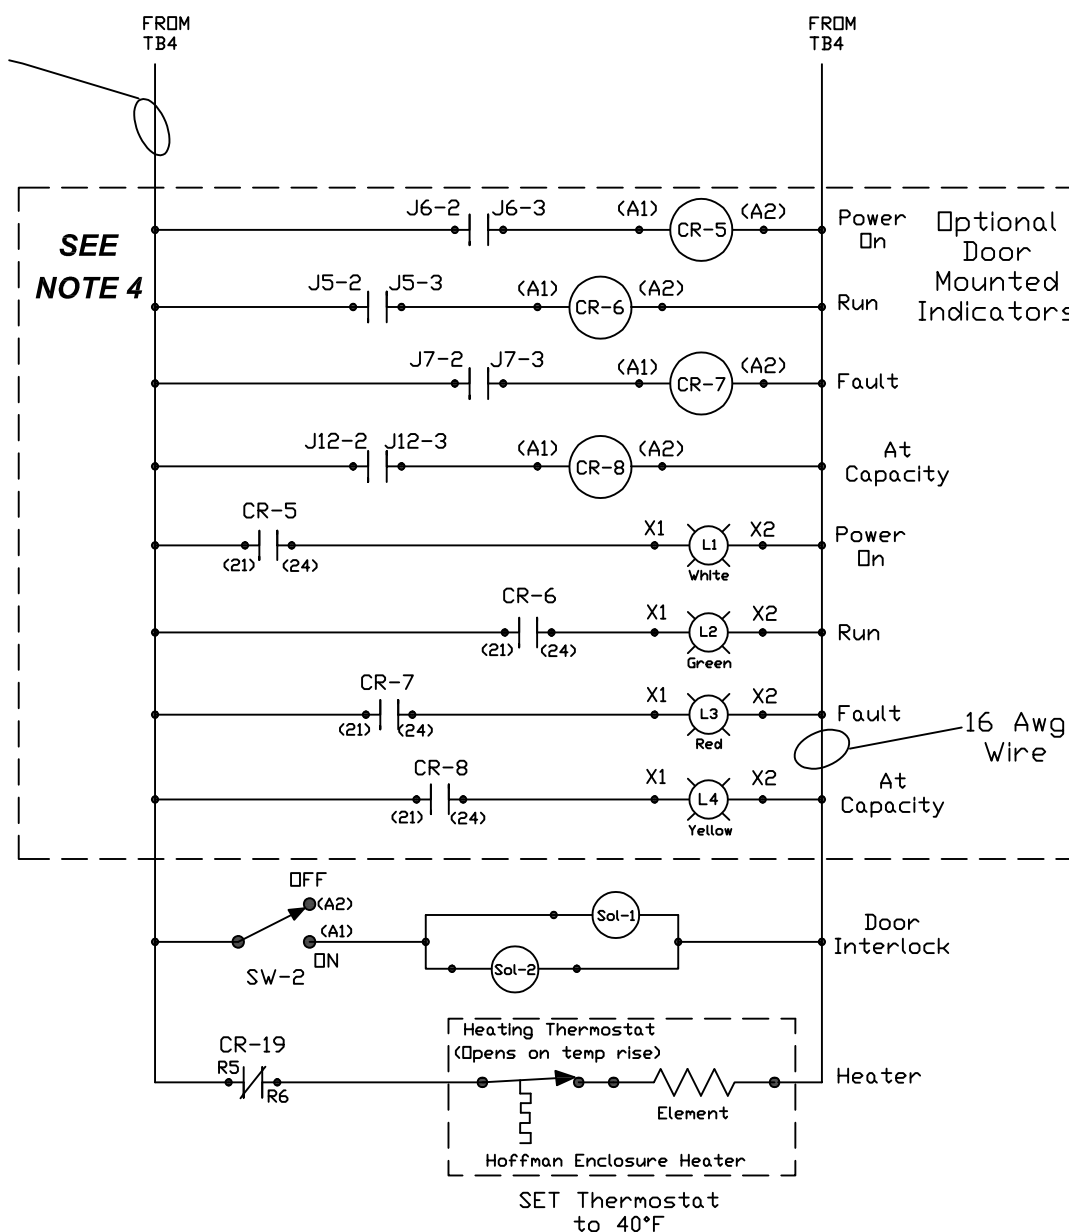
FROM TB4

FROM TB4

SEE NOTE 4

J6-2 J6-3 (A1) CR-5 (A2) Power On

Optional Door Mounted Indicators

J5-2 J5-3 (A1) CR-6 (A2) Run

J7-2 J7-3 (A1) CR-7 (A2) Fault

J12-2 J12-3 (A1) CR-8 (A2) At Capacity

CR-5 (21) (24) X1 L1 White X2 Power On

CR-6 (21) (24) X1 L2 Green X2 Run

CR-7 (21) (24) X1 L3 Red X2 Fault

16 Awg Wire

CR-8 (21) (24) X1 L4 Yellow X2 At Capacity

OFF (A2) (A1) ON SW-2 Sol-1 Sol-2 Door Interlock

CR-19 R5 R6

Heating Thermostat (Opens on temp rise)

Element

Hoffman Enclosure Heater

Heater

SET Thermostat to 40°F